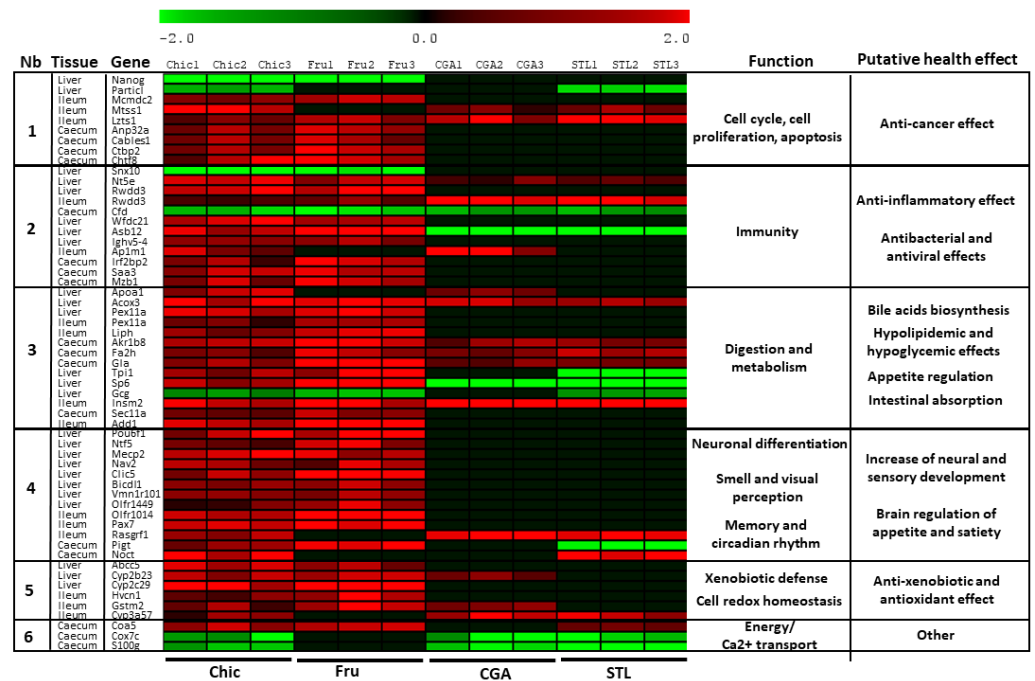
-2.0 0.0 2.0

| Nb | Tissue | Gene | Chic1 | Chic2 | Chic3 | Fru1 | Fru2 | Fru3 | CGA1 | CGA2 | CGA3 | STL1 | STL2 | STL3 | Function | Putative health effect |
|---|---|---|---|---|---|---|---|---|---|---|---|---|---|---|---|---|
| 1 | Liver | Nanog | | | | | | | | | | | | | Cell cycle, cell proliferation, apoptosis | Anti-cancer effect |
| | Liver | Particl | | | | | | | | | | | | | | |
| | Ileum | Mcmdc2 | | | | | | | | | | | | | | |
| | Ileum | Mtss1 | | | | | | | | | | | | | | |
| | Ileum | Lzts1 | | | | | | | | | | | | | | |
| | Caecum | Anp32a | | | | | | | | | | | | | | |
| | Caecum | Cables1 | | | | | | | | | | | | | | |
| | Caecum | Ctbp2 | | | | | | | | | | | | | | |
| | Caecum | Chtf8 | | | | | | | | | | | | | | |
| 2 | Liver | Snx10 | | | | | | | | | | | | | Immunity | Anti-inflammatory effect; Antibacterial and antiviral effects |
| | Liver | Nt5e | | | | | | | | | | | | | | |
| | Liver | Rwdd3 | | | | | | | | | | | | | | |
| | Ileum | Rwdd3 | | | | | | | | | | | | | | |
| | Caecum | Cfd | | | | | | | | | | | | | | |
| | Liver | Wfdc21 | | | | | | | | | | | | | | |
| | Liver | Asb12 | | | | | | | | | | | | | | |
| | Liver | Ighv5-4 | | | | | | | | | | | | | | |
| | Ileum | Ap1m1 | | | | | | | | | | | | | | |
| | Caecum | Irf2bp2 | | | | | | | | | | | | | | |
| | Caecum | Saa3 | | | | | | | | | | | | | | |
| | Caecum | Mzb1 | | | | | | | | | | | | | | |
| 3 | Liver | Apoa1 | | | | | | | | | | | | | Digestion and metabolism | Bile acids biosynthesis; Hypolipidemic and hypoglycemic effects; Appetite regulation; Intestinal absorption |
| | Liver | Acox3 | | | | | | | | | | | | | | |
| | Liver | Pex11a | | | | | | | | | | | | | | |
| | Ileum | Pex11a | | | | | | | | | | | | | | |
| | Ileum | Liph | | | | | | | | | | | | | | |
| | Caecum | Akr1b8 | | | | | | | | | | | | | | |
| | Caecum | Fa2h | | | | | | | | | | | | | | |
| | Caecum | Gla | | | | | | | | | | | | | | |
| | Liver | Tpi1 | | | | | | | | | | | | | | |
| | Liver | Sp6 | | | | | | | | | | | | | | |
| | Liver | Gcg | | | | | | | | | | | | | | |
| | Ileum | Insm2 | | | | | | | | | | | | | | |
| | Caecum | Sec11a | | | | | | | | | | | | | | |
| | Ileum | Add1 | | | | | | | | | | | | | | |
| 4 | Liver | Pou6f1 | | | | | | | | | | | | | Neuronal differentiation; Smell and visual perception; Memory and circadian rhythm | Increase of neural and sensory development; Brain regulation of appetite and satiety |
| | Liver | Ntf5 | | | | | | | | | | | | | | |
| | Liver | Mecp2 | | | | | | | | | | | | | | |
| | Liver | Nav2 | | | | | | | | | | | | | | |
| | Liver | Clic5 | | | | | | | | | | | | | | |
| | Liver | Bicdl1 | | | | | | | | | | | | | | |
| | Liver | Vmn1r101 | | | | | | | | | | | | | | |
| | Liver | Olfr1449 | | | | | | | | | | | | | | |
| | Ileum | Olfr1014 | | | | | | | | | | | | | | |
| | Ileum | Pax7 | | | | | | | | | | | | | | |
| | Ileum | Rasgrf1 | | | | | | | | | | | | | | |
| | Caecum | Pigt | | | | | | | | | | | | | | |
| | Caecum | Noct | | | | | | | | | | | | | | |
| 5 | Liver | Abcc5 | | | | | | | | | | | | | Xenobiotic defense; Cell redox homeostasis | Anti-xenobiotic and antioxidant effect |
| | Liver | Cyp2b23 | | | | | | | | | | | | | | |
| | Liver | Cyp2c29 | | | | | | | | | | | | | | |
| | Ileum | Hvcn1 | | | | | | | | | | | | | | |
| | Ileum | Gstm2 | | | | | | | | | | | | | | |
| | Ileum | Cyp3a57 | | | | | | | | | | | | | | |
| 6 | Caecum | Coa5 | | | | | | | | | | | | | Energy/ Ca2+ transport | Other |
| | Caecum | Cox7c | | | | | | | | | | | | | | |
| | Caecum | S100g | | | | | | | | | | | | | | |

Chic Fru CGA STL